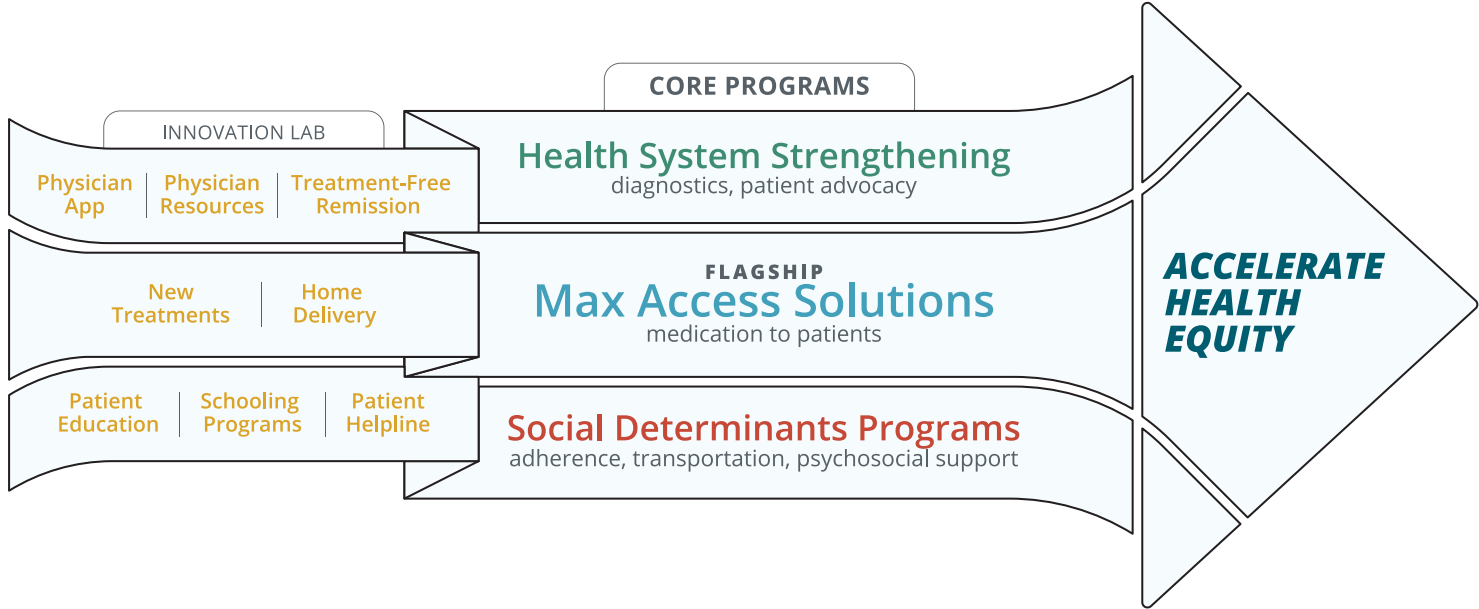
CORE PROGRAMS

INNOVATION LAB

Physician App

Physician Resources

Treatment-Free Remission

Health System Strengthening
diagnostics, patient advocacy

New Treatments

Home Delivery

FLAGSHIP
Max Access Solutions
medication to patients

Patient Education

Schooling Programs

Patient Helpline

Social Determinants Programs
adherence, transportation, psychosocial support

ACCELERATE HEALTH EQUITY